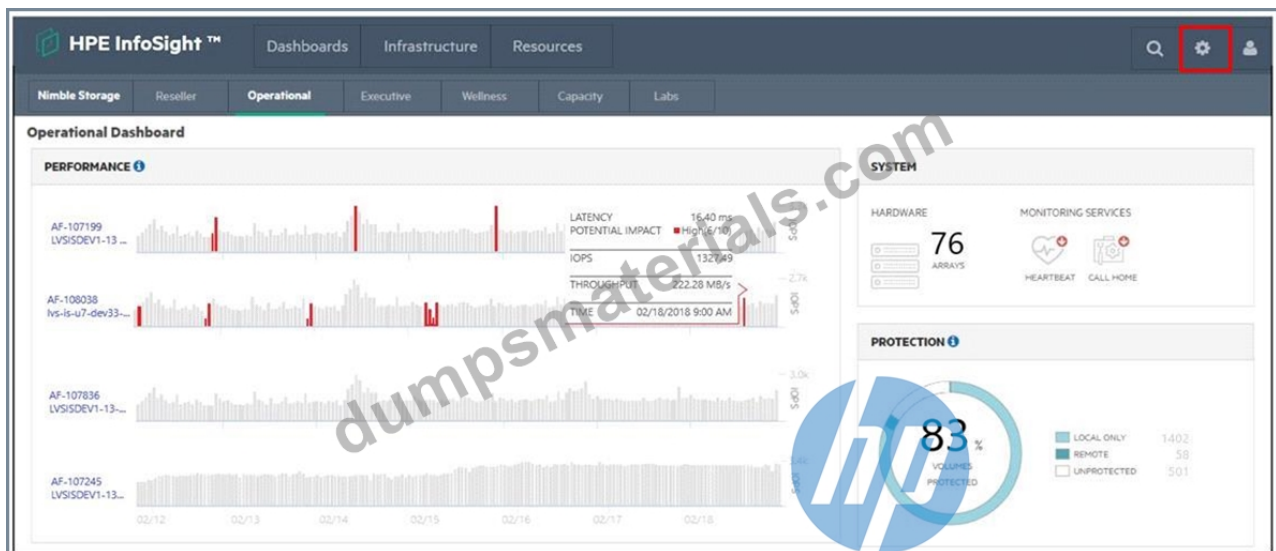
HPE InfoSight ™ Dashboards Infrastructure Resources

Nimble Storage Reseller Operational Executive Wellness Capacity Labs

Operational Dashboard

PERFORMANCE

AF-107199
LVSISDEV1-13 ...

LATENCY 16.40 ms
POTENTIAL IMPACT High (6/10)
IOPS 1327.49
THROUGHPUT 222.28 MB/s
TIME 02/18/2018 9:00 AM

IOPS

AF-108038
lvs-is-u7-dev33-...

2.7k
IOPS

AF-107836
LVSISDEV1-13-...

3.0k
IOPS

AF-107245
LVSISDEV1-13...

3.4k
IOPS

02/12 02/13 02/14 02/15 02/16 02/17 02/18

SYSTEM

HARDWARE
76
ARRAYS

MONITORING SERVICES
HEARTBEAT CALL HOME

PROTECTION

83 %
VOLUMES PROTECTED

LOCAL ONLY 1402
REMOTE 58
UNPROTECTED 501

dumpsmaterials.com